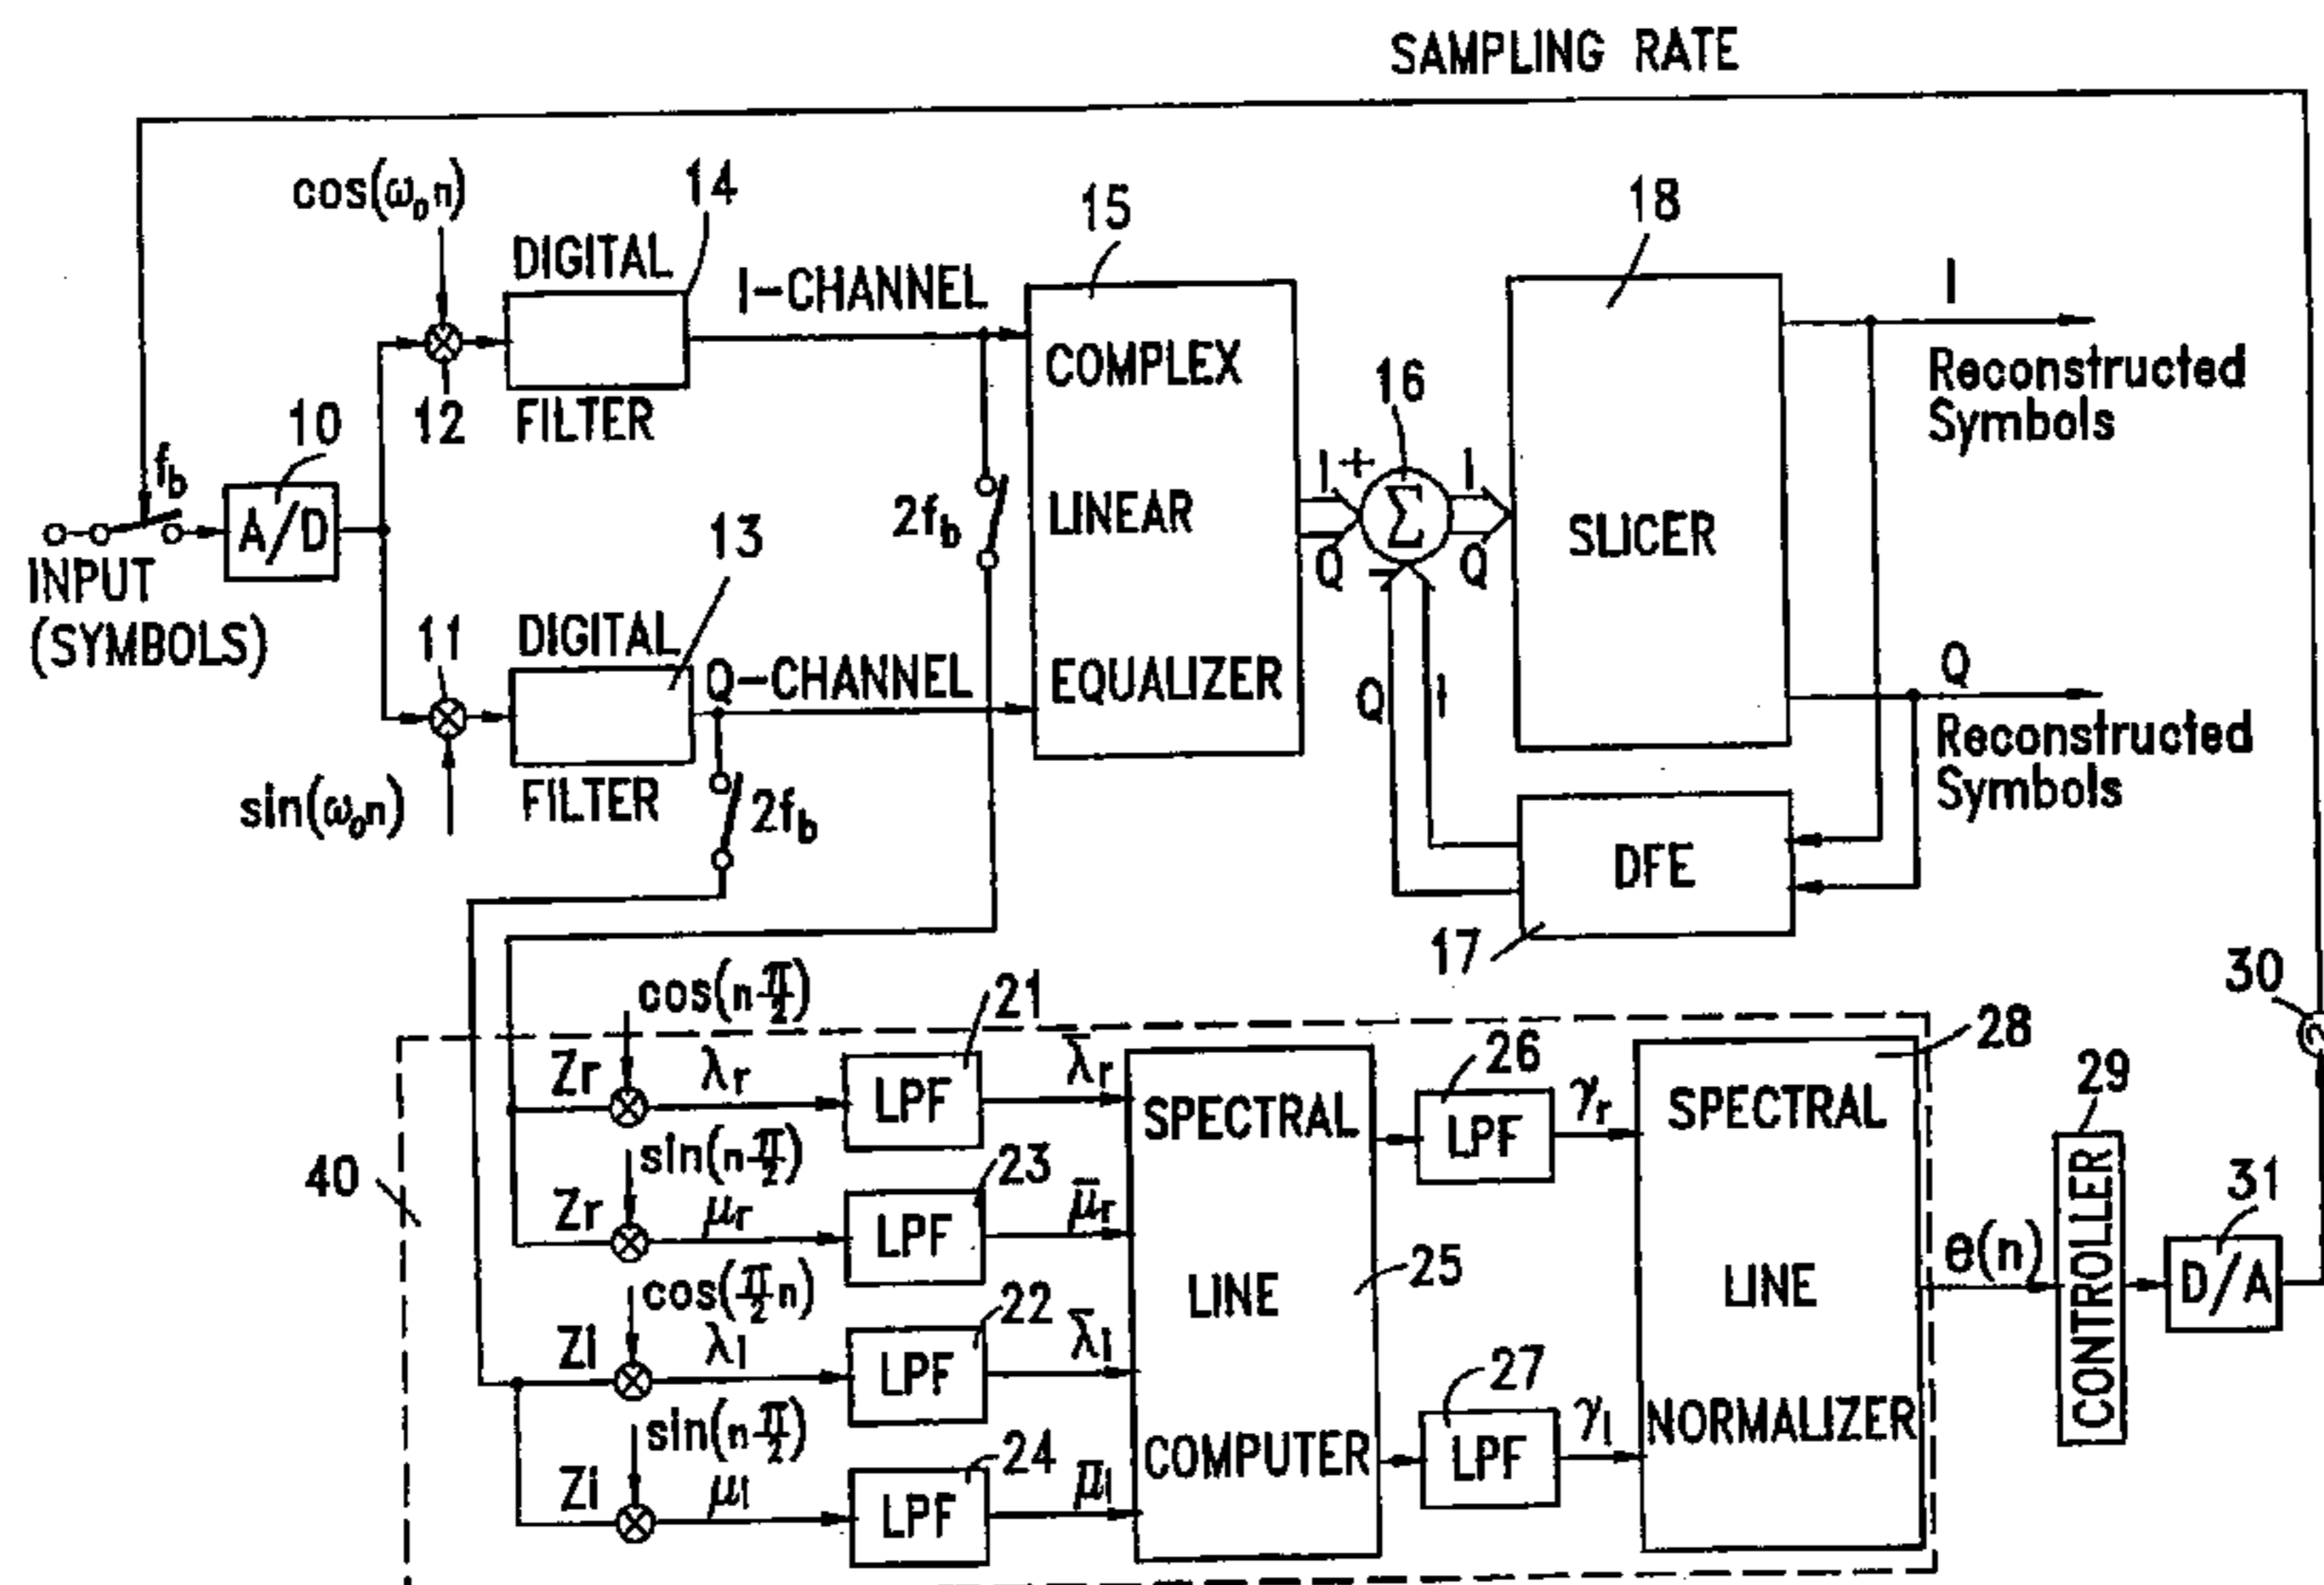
SAMPLING RATE

$\cos(\omega_0 n)$

14

DIGITAL

FILTER

I-CHANNEL

15

COMPLEX

LINEAR

EQUALIZER

18

SLICER

I

Reconstructed Symbols

Q

Reconstructed Symbols

16

I+

I

Q

Q

$\Sigma$

Q

I

DFE

17

10

12

$f_b$

A/D

INPUT (SYMBOLS)

$2f_b$

13

11

DIGITAL

FILTER

Q-CHANNEL

$\sin(\omega_0 n)$

$2f_b$

$\cos(n\frac{\pi}{2})$

21

Zr

$\lambda_r$

LPF

$\bar{\lambda}_r$

SPECTRAL

LINE

COMPUTER

25

26

LPF

$\gamma_r$

28

SPECTRAL

LINE

NORMALIZER

40

$\sin(n\frac{\pi}{2})$

23

Zr

$\mu_r$

LPF

$\bar{\mu}_r$

$\cos(\frac{\pi}{2}n)$

22

Zi

$\lambda_I$

LPF

$\bar{\lambda}_I$

$\sin(n\frac{\pi}{2})$

24

Zi

$\mu_I$

LPF

$\bar{\mu}_I$

27

LPF

$\gamma_I$

e(n)

29

CONTROLLER

31

D/A

30